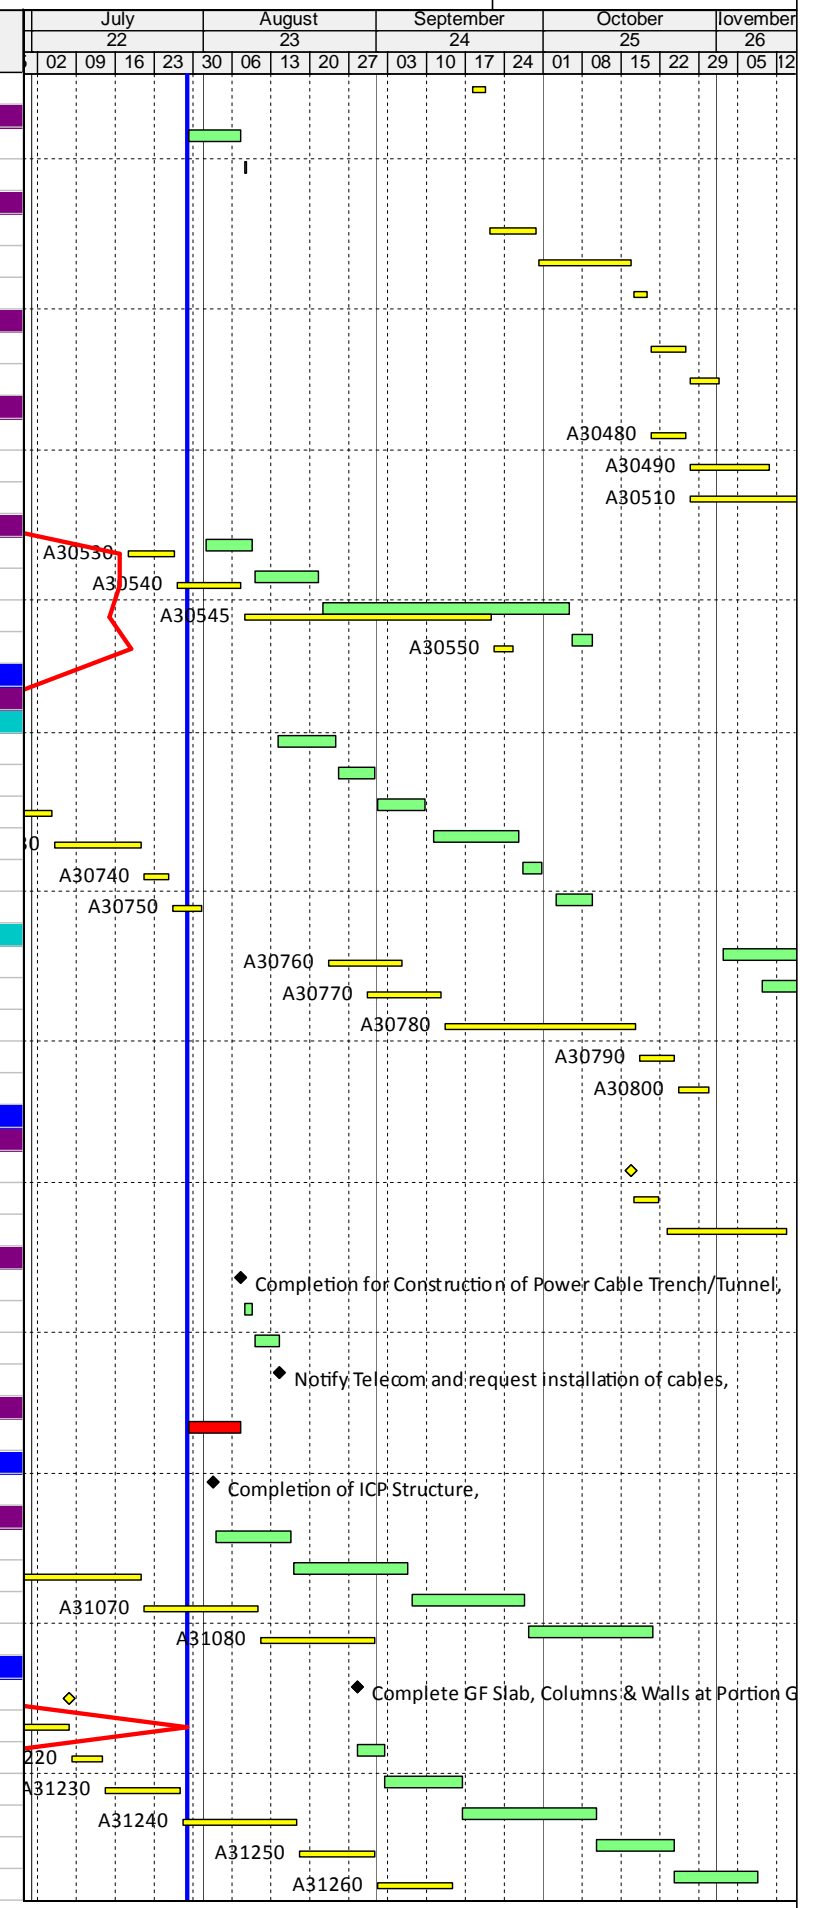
| July | August | September | October | lovember |
|---|---|---|---|---|
| 22 | 23 | 24 | 25 | 26 |

02 09 16 23 30 06 13 20 27 03 10 17 24 01 08 15 22 29 05 12

A30480
A30490
A30510
A30530
A30540
A30545
A30550
0
A30740
A30750
A30760
A30770
A30780
A30790
A30800

Completion for Construction of Power Cable Trench/Tunnel,

Notify Telecom and request installation of cables,

Completion of ICP Structure,

A31070
A31080

Complete GF Slab, Columns & Walls at Portion G

220
A31230
A31240
A31250
A31260